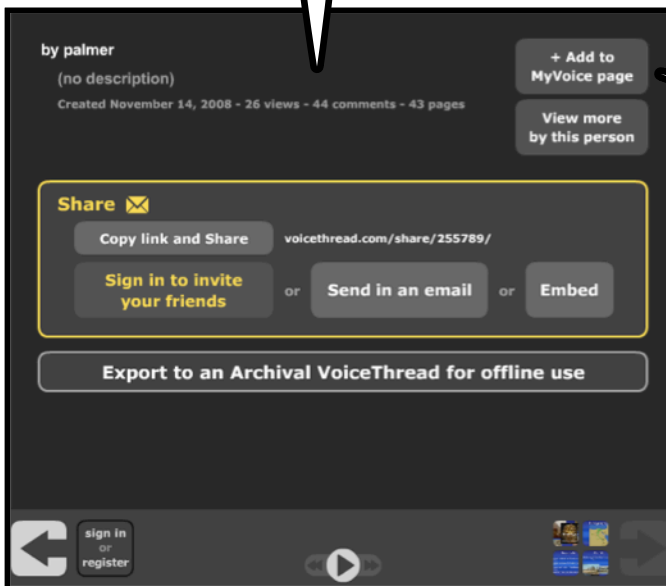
by palmer

(no description)

Created November 14, 2008 - 26 views - 44 comments - 43 pages

+ Add to MyVoice page

View more by this person

Share

Copy link and Share

voicethread.com/share/255789/

Sign in to invite your friends

or

Send in an email

or

Embed

Export to an Archival VoiceThread for offline use

sign in or register